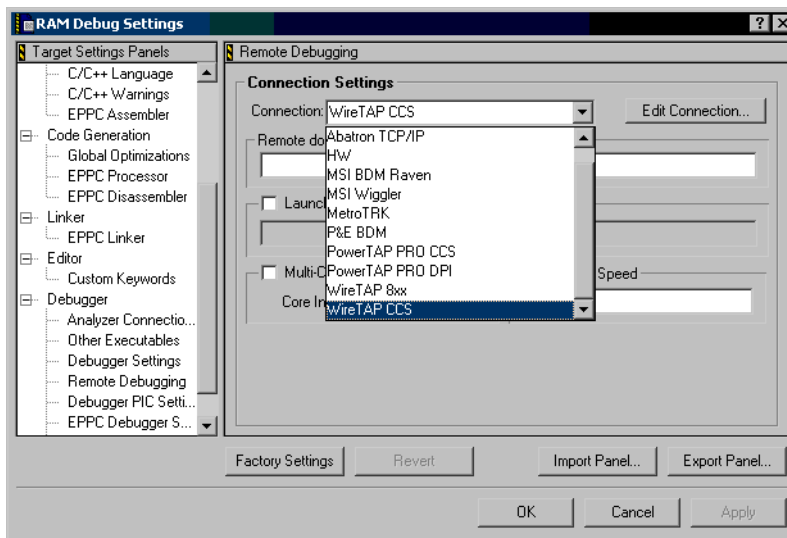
RAM Debug Settings

? X

Target Settings Panels

C/C++ Language
C/C++ Warnings
EPPC Assembler
Code Generation
Global Optimizations
EPPC Processor
EPPC Disassembler
Linker
EPPC Linker
Editor
Custom Keywords
Debugger
Analyzer Connectio...
Other Executables
Debugger Settings
Remote Debugging
Debugger PIC Setti...
EPPC Debugger S...

Remote Debugging

Connection Settings

Connection: WireTAP CCS

Edit Connection...

Remote do

Launch

Multi-C

Speed

Core In

Abatron TCP/IP
HW
MSI BDM Raven
MSI Wiggler
MetroTRK
P&E BDM
PowerTAP PRO CCS
PowerTAP PRO DPI
WireTAP 8xx
WireTAP CCS

Factory Settings

Revert

Import Panel...

Export Panel...

OK

Cancel

Apply